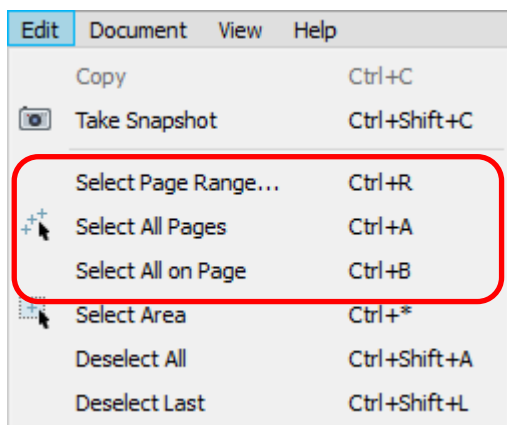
Edit Document View Help

| | |
|---|---|
| Copy | Ctrl+C |
| Take Snapshot | Ctrl+Shift+C |
| Select Page Range... | Ctrl+R |
| Select All Pages | Ctrl+A |
| Select All on Page | Ctrl+B |
| Select Area | Ctrl+* |
| Deselect All | Ctrl+Shift+A |
| Deselect Last | Ctrl+Shift+L |